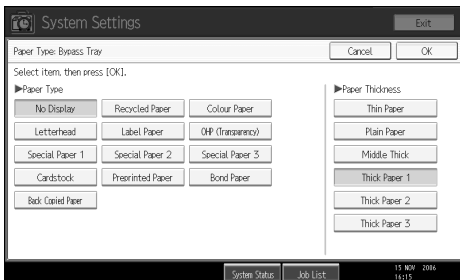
System Settings

Exit

Paper Type: Bypass Tray

Cancel

OK

Select item, then press [OK].

▶Paper Type

No Display

Recycled Paper

Colour Paper

Letterhead

Label Paper

OHP (Transparency)

Special Paper 1

Special Paper 2

Special Paper 3

Cardstock

Preprinted Paper

Bond Paper

Back Copied Paper

▶Paper Thickness

Thin Paper

Plain Paper

Middle Thick

Thick Paper 1

Thick Paper 2

Thick Paper 3

System Status

Job List

15 NOV 2006
16:15